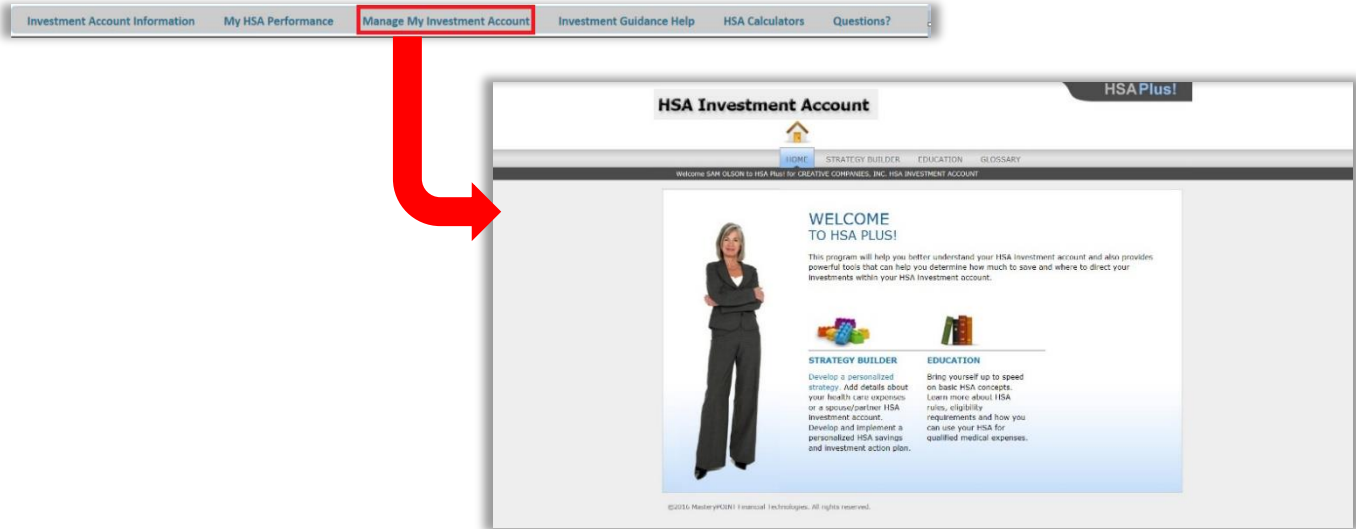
Investment Account Information | My HSA Performance | Manage My Investment Account | Investment Guidance Help | HSA Calculators | Questions?

HSA Investment Account

HSAPlus!

HOME STRATEGY BUILDER EDUCATION GLOSSARY

Welcome SAM OLSON to HSA Plus! for CREATIVE COMPANIES, INC. HSA INVESTMENT ACCOUNT

WELCOME
TO HSA PLUS!

This program will help you better understand your HSA investment account and also provides powerful tools that can help you determine how much to save and where to direct your investments within your HSA investment account.

STRATEGY BUILDER

Develop a personalized strategy. Add details about your health care expenses or a spouse/partner HSA investment account. Develop and implement a personalized HSA savings and investment action plan.

EDUCATION

Bring yourself up to speed on basic HSA concepts. Learn more about HSA rules, eligibility requirements and how you can use your HSA for qualified medical expenses.

©2016 MasteryPOINT Financial Technologies. All rights reserved.